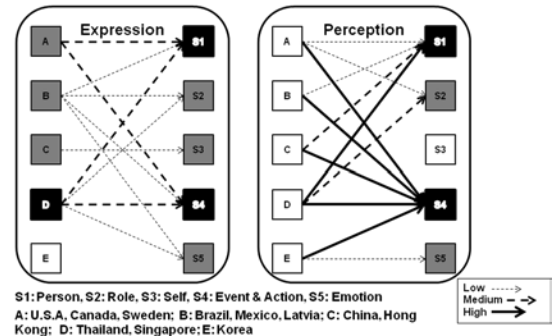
Expression

A
B
C
D
E

S1
S2
S3
S4
S5

Perception

A
B
C
D
E

S1
S2
S3
S4
S5

S1: Person, S2: Role, S3: Self, S4: Event & Action, S5: Emotion

A: U.S.A, Canada, Sweden; B: Brazil, Mexico, Latvia; C: China, Hong Kong; D: Thailand, Singapore; E: Korea

Low
Medium
High